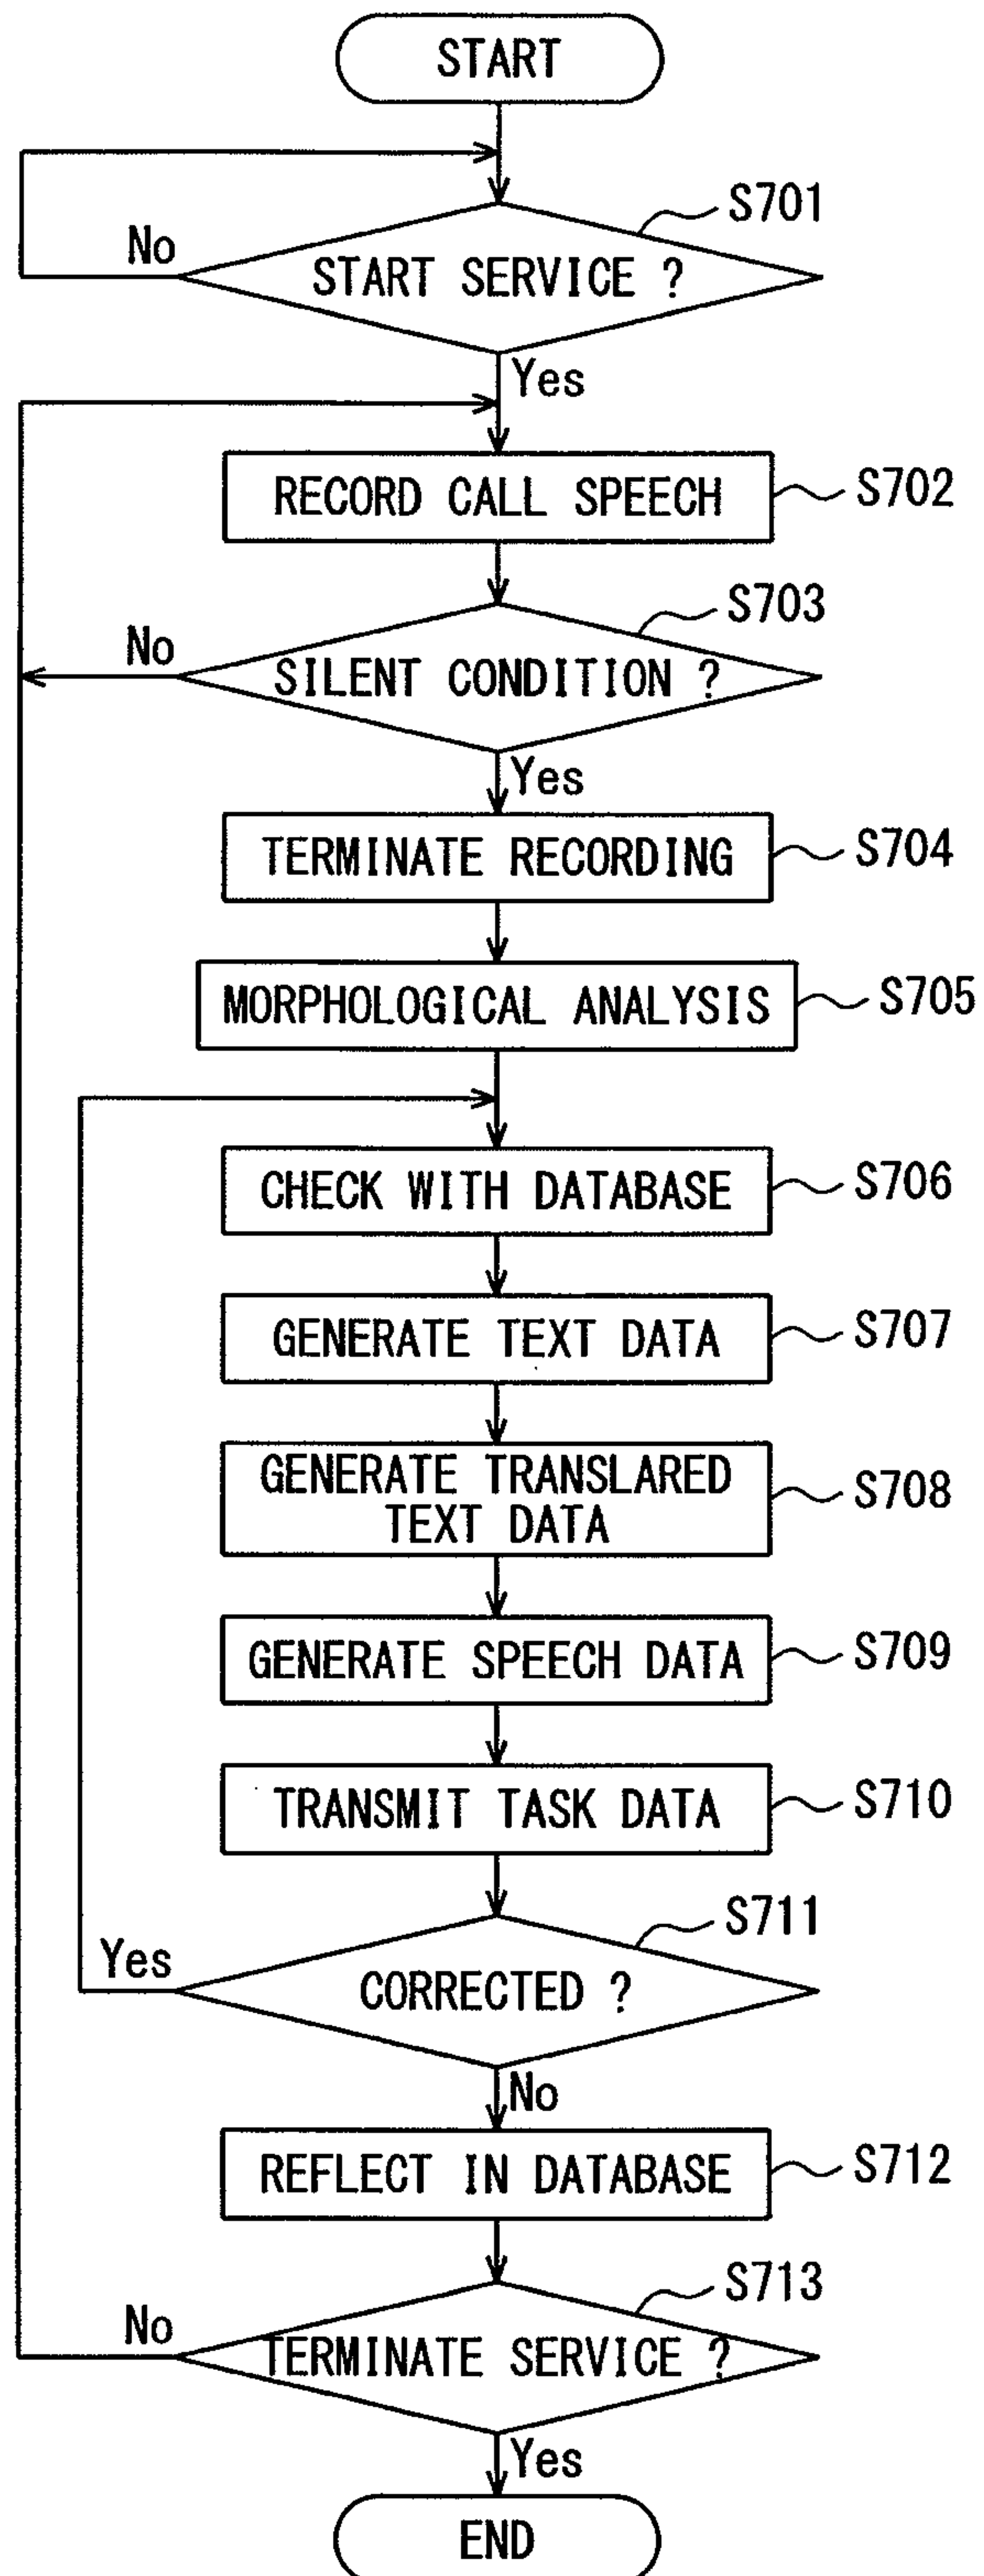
START

S701
No
START SERVICE ?
Yes

RECORD CALL SPEECH
S702

S703
No
SILENT CONDITION ?
Yes

TERMINATE RECORDING
S704

MORPHOLOGICAL ANALYSIS
S705

CHECK WITH DATABASE
S706

GENERATE TEXT DATA
S707

GENERATE TRANSLARED TEXT DATA
S708

GENERATE SPEECH DATA
S709

TRANSMIT TASK DATA
S710

S711
Yes
CORRECTED ?
No

REFLECT IN DATABASE
S712

S713
No
TERMINATE SERVICE ?
Yes

END